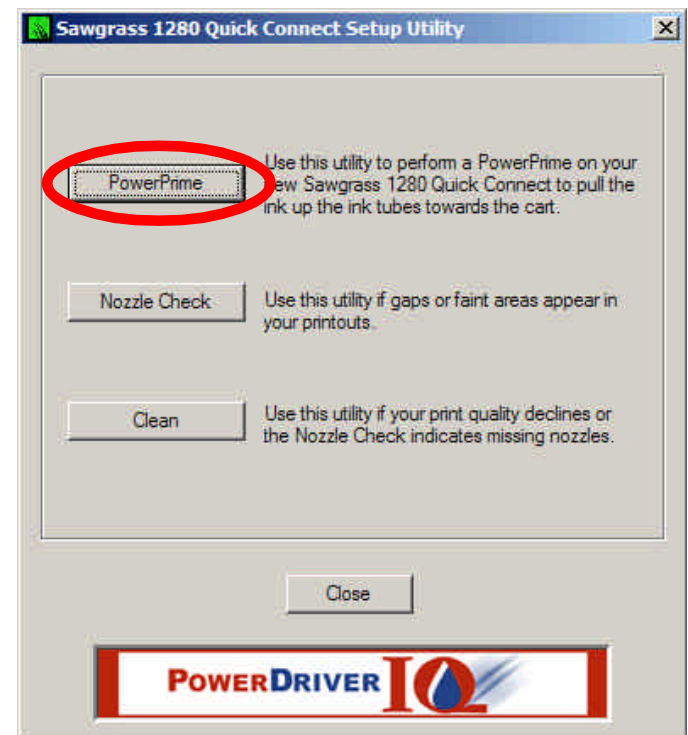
Sawgrass 1280 Quick Connect Setup Utility

X

PowerPrime

Use this utility to perform a PowerPrime on your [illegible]ew Sawgrass 1280 Quick Connect to pull the ink up the ink tubes towards the cart.

Nozzle Check

Use this utility if gaps or faint areas appear in your printouts.

Clean

Use this utility if your print quality declines or the Nozzle Check indicates missing nozzles.

Close

POWERDRIVER IQ